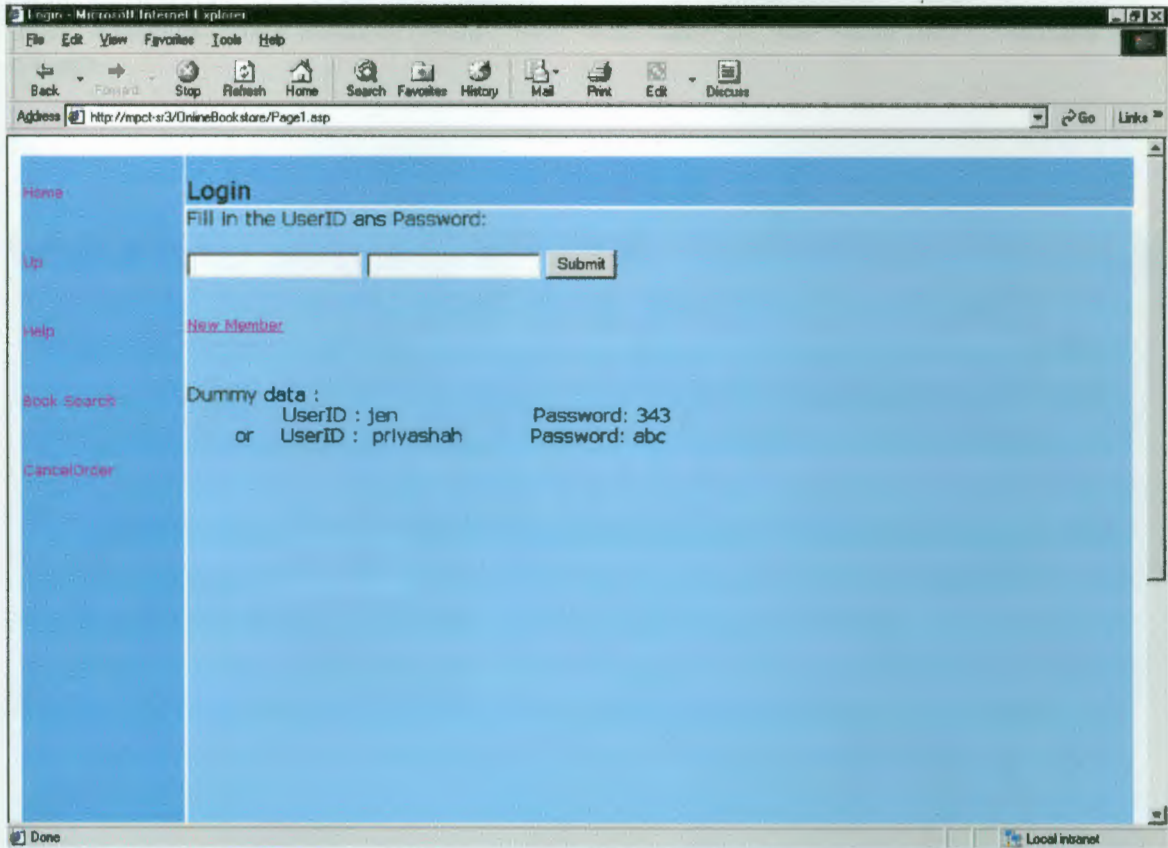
Login - Microsoft Internet Explorer

File Edit View Favorites Tools Help

Back Forward Stop Refresh Home Search Favorites History Mail Print Edit Discuss

Address http://mpct-sr3/OnlineBookstore/Page1.asp

Go Links »

Home

Up

Help

Book Search

CancelOrder

Login

Fill in the UserID ans Password:

Submit

New Member

Dummy data :
UserID : jen Password: 343
or UserID : priyashah Password: abc

Done

Local intranet